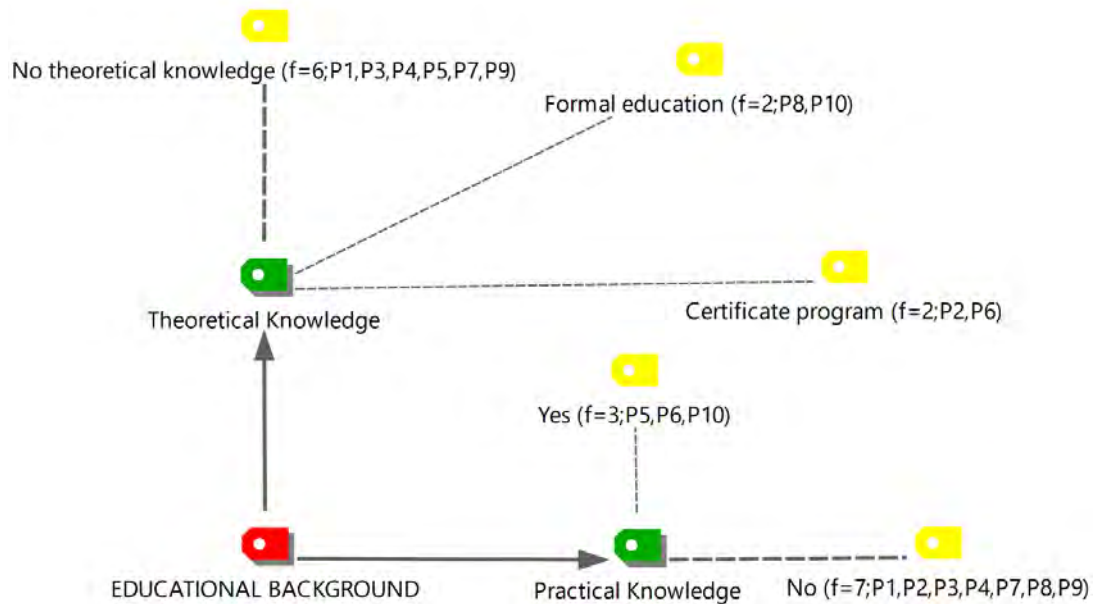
No theoretical knowledge (f=6;P1,P3,P4,P5,P7,P9)

Formal education (f=2;P8,P10)

Theoretical Knowledge

Certificate program (f=2;P2,P6)

Yes (f=3;P5,P6,P10)

EDUCATIONAL BACKGROUND

Practical Knowledge

No (f=7;P1,P2,P3,P4,P7,P8,P9)